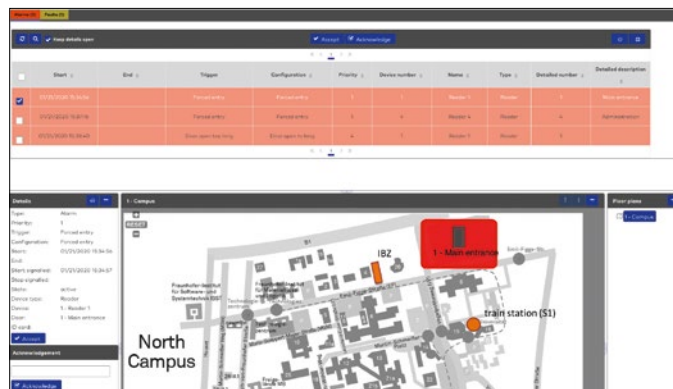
Alarms (3) Faults (0)

Keep details open

Accept Acknowledge

| | Start | End | Trigger | Configuration | Priority | Device number | Name | Type | Detailed number | Detailed description |
|---|---|---|---|---|---|---|---|---|---|---|
| | 01/21/2020 15:34:56 | | Forced entry | Forced entry | 1 | 1 | Reader 1 | Reader | 1 | Main entrance |
| | 01/21/2020 15:37:16 | | Forced entry | Forced entry | 1 | 4 | Reader 4 | Reader | 4 | Administration |
| | 01/21/2020 15:38:40 | | Door open too long | Door open too long | 4 | 1 | Reader 1 | Reader | 1 | Main entrance |

Details

Type: Alarm
Priority: 1
Trigger: Forced entry
Configuration: Forced entry
Start: 01/21/2020 15:34:56
End:
Start signalled: 01/21/2020 15:34:57
Stop signalled:
State: active
Device type: Reader
Device: 1 - Reader 1
Door: 1 - Main entrance

Accept

Acknowledgement

Acknowledge

1 - Campus

RESET

IBZ

1 - Main entrance

train station (S1)

North Campus

Floor plans

1 - Campus